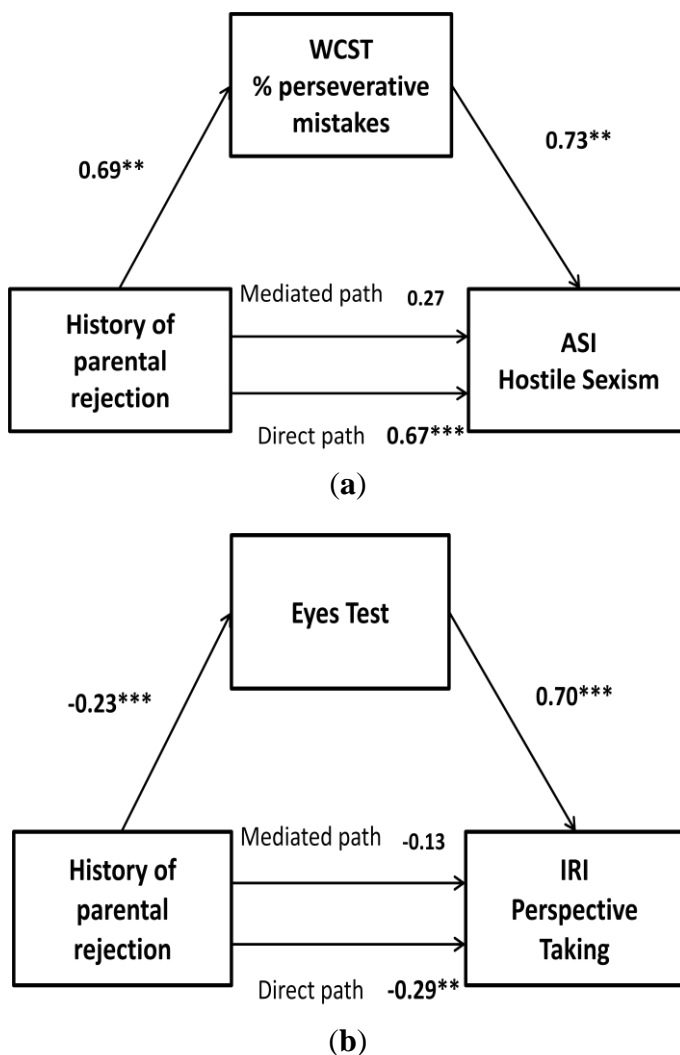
WCST
% perseverative mistakes

0.69**

0.73**

History of parental rejection

Mediated path 0.27

ASI
Hostile Sexism

Direct path 0.67***

(a)

Eyes Test

-0.23***

0.70***

History of parental rejection

Mediated path -0.13

IRI
Perspective Taking

Direct path -0.29**

(b)